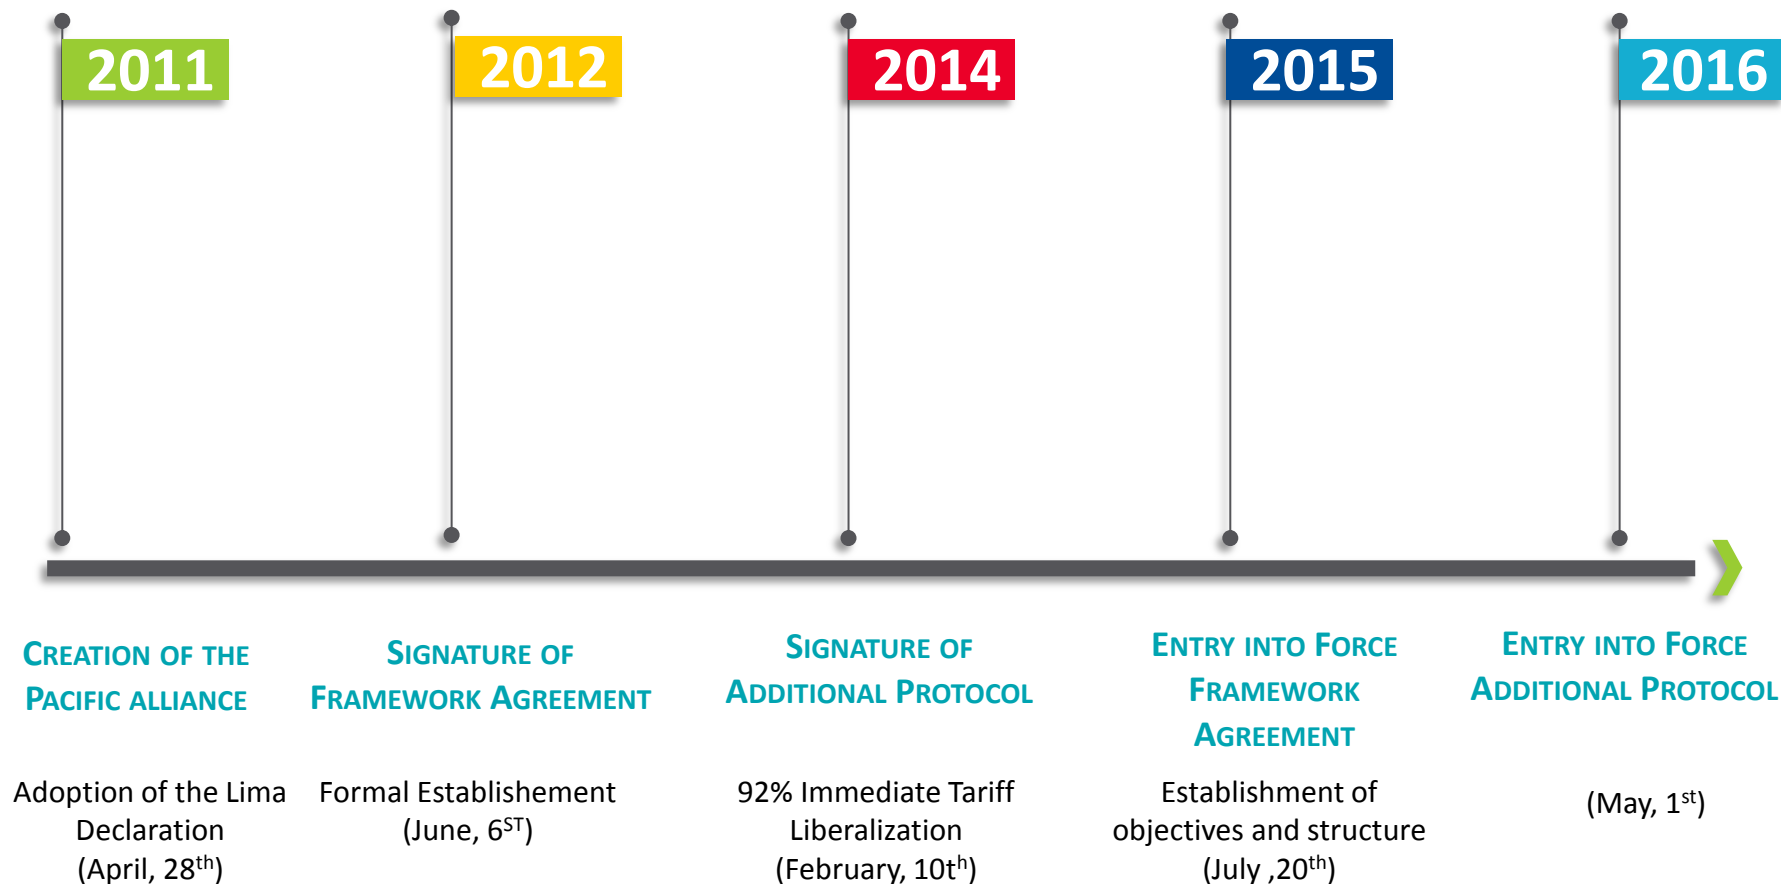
2011

2012

2014

2015

2016

Creation of the Pacific Alliance

Adoption of the Lima Declaration (April, 28$^{th}$)

Signature of Framework Agreement

Formal Establishement (June, 6$^{ST}$)

Signature of Additional Protocol

92% Immediate Tariff Liberalization (February, 10t$^{h}$)

Entry into Force Framework Agreement

Establishment of objectives and structure (July ,20$^{th}$)

Entry into Force Additional Protocol

(May, 1$^{st}$)